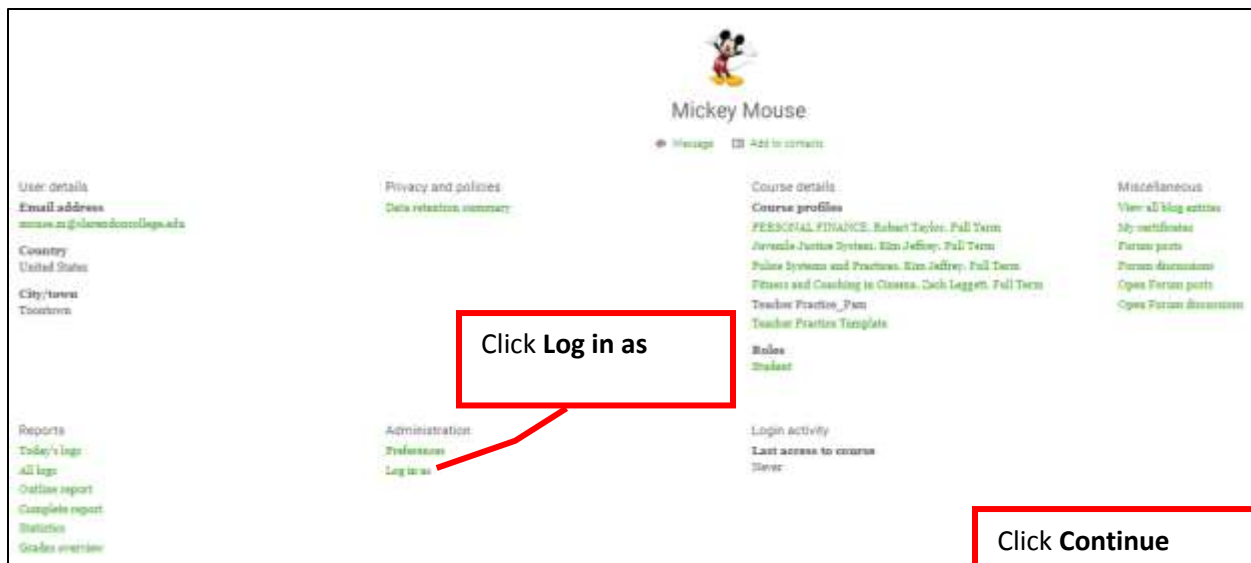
Mickey Mouse

Message Add to contacts

User details
Email address
mouse.m@clarendoncollege.edu

Country
United States

City/town
Toontown

Privacy and policies
Data retention summary

Course details
Course profiles
PERSONAL FINANCE, Robert Taylor, Fall Term
Juvenile Justice System, Kim Jeffrey, Fall Term
Police Systems and Practices, Kim Jeffrey, Fall Term
Fitness and Coaching in Cinema, Zach Leggett, Fall Term
Teacher Practice_Pam
Teacher Practice Template

Roles
Student

Miscellaneous
View all blog entries
My certificates
Forum posts
Forum discussions
Open Forum posts
Open Forum discussions

Click **Log in as**

Reports
Today's logs
All logs
Outline report
Complete report
Statistics
Grades overview

Administration
Preferences
Log in as

Login activity
Last access to course
Never

Click **Continue**